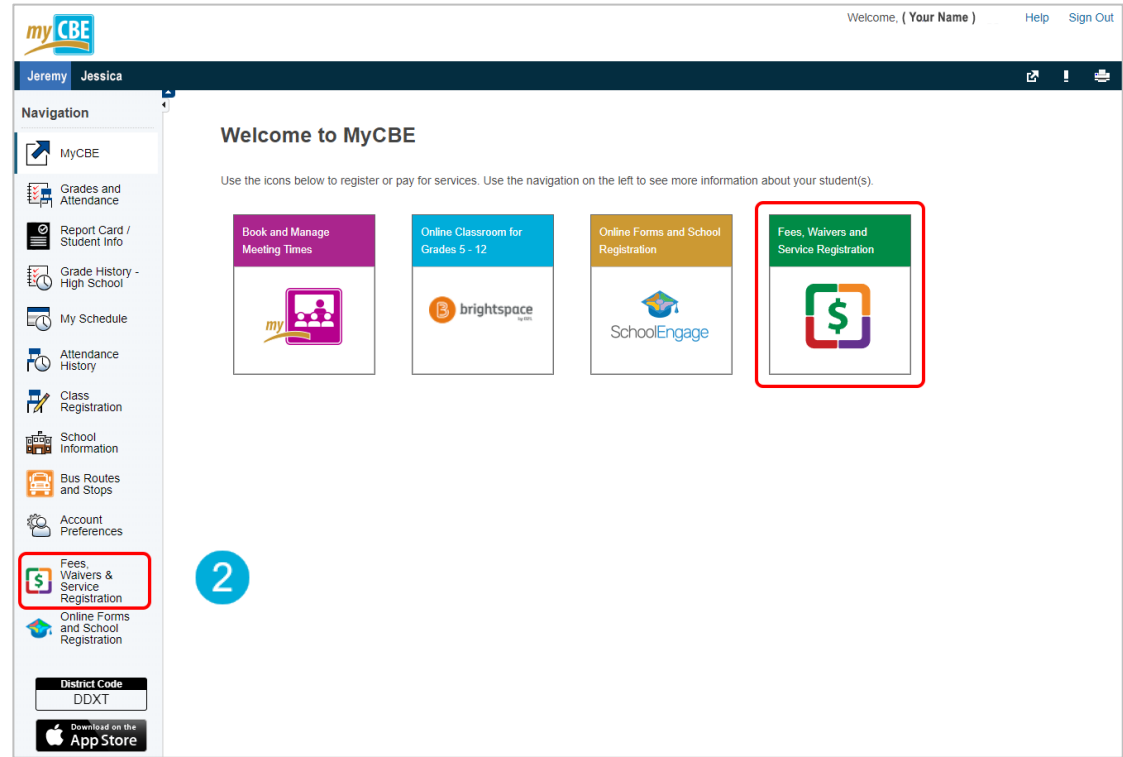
my CBE

Welcome, ( Your Name ) Help Sign Out

Jeremy Jessica

Navigation

MyCBE

Grades and Attendance

Report Card / Student Info

Grade History - High School

My Schedule

Attendance History

Class Registration

School Information

Bus Routes and Stops

Account Preferences

Fees, Waivers & Service Registration

Online Forms and School Registration

District Code
DDXT

Download on the
App Store

Welcome to MyCBE

Use the icons below to register or pay for services. Use the navigation on the left to see more information about your student(s).

Book and Manage Meeting Times

my

Online Classroom for Grades 5 - 12

brightspace

Online Forms and School Registration

SchoolEngage

Fees, Waivers and Service Registration

$

2